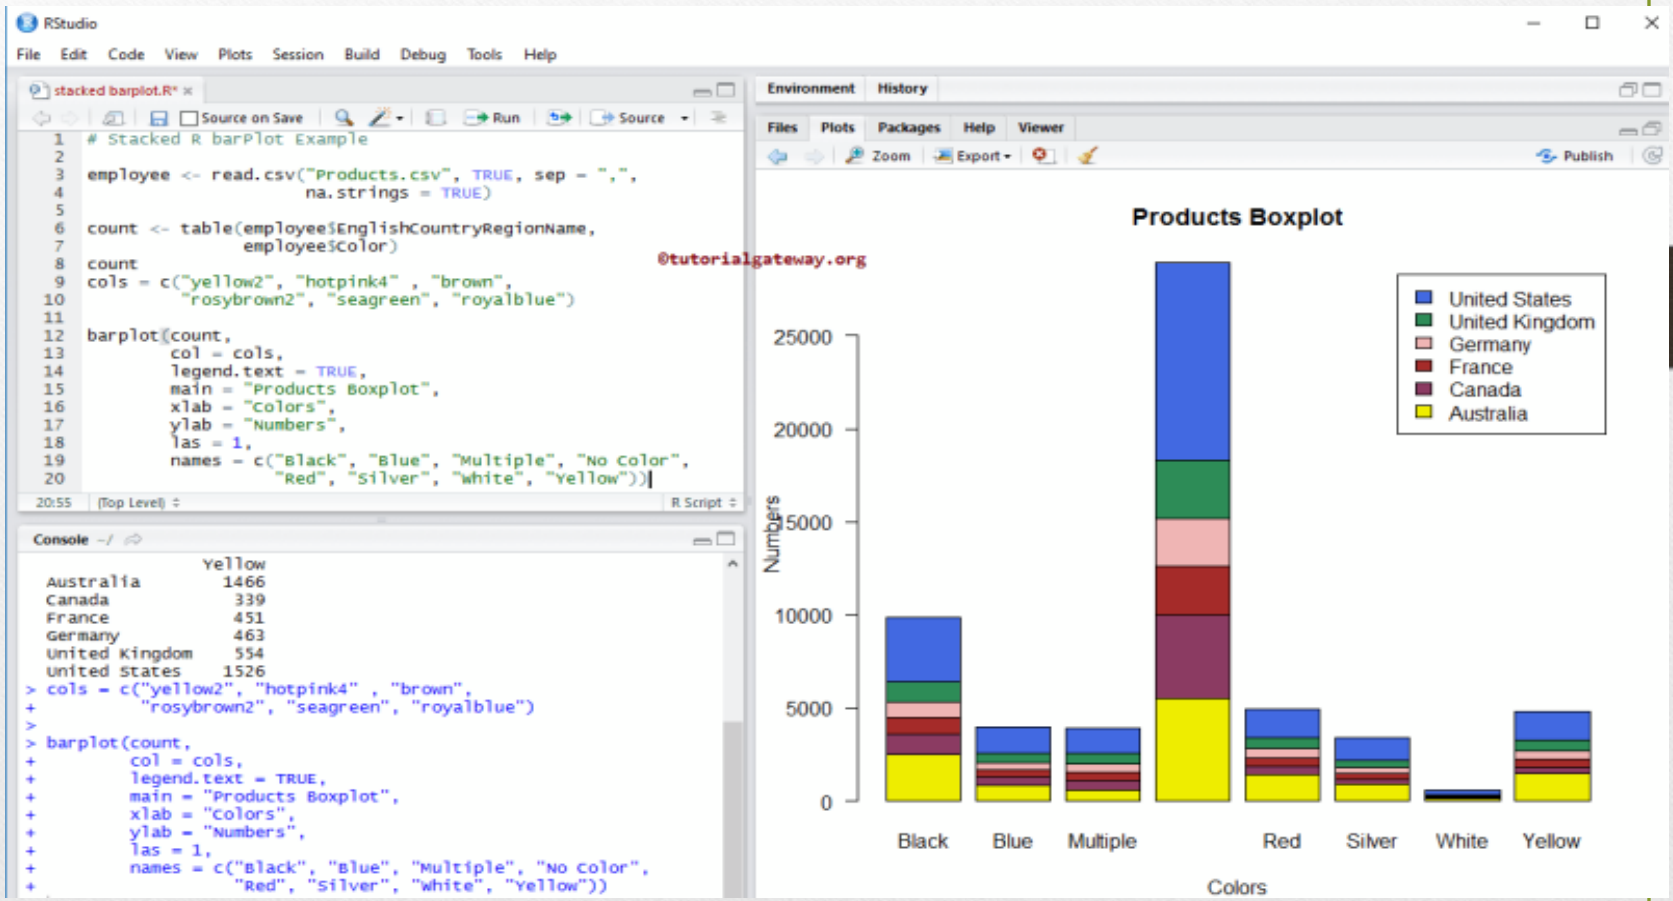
RStudio

File Edit Code View Plots Session Build Debug Tools Help

stacked barplot.R* ×

Source on Save Run Source

1 # Stacked R barPlot Example
2
3 employee <- read.csv("Products.csv", TRUE, sep = ",",
4 na.strings = TRUE)
5
6 count <- table(employee$EnglishCountryRegionName,
7 employee$Color)
8 count
9 cols = c("yellow2", "hotpink4" , "brown",
10 "rosybrown2", "seagreen", "royalblue")
11
12 barplot(count,
13 col = cols,
14 legend.text = TRUE,
15 main = "Products Boxplot",
16 xlab = "Colors",
17 ylab = "Numbers",
18 las = 1,
19 names = c("Black", "Blue", "Multiple", "No Color",
20 "Red", "Silver", "White", "Yellow"))

20:55 (Top Level) R Script

©tutorialgateway.org

Console ~/

Yellow
Australia 1466
Canada 339
France 451
Germany 463
United Kingdom 554
United States 1526
> cols = c("yellow2", "hotpink4" , "brown",
+ "rosybrown2", "seagreen", "royalblue")
>
> barplot(count,
+ col = cols,
+ legend.text = TRUE,
+ main = "Products Boxplot",
+ xlab = "Colors",
+ ylab = "Numbers",
+ las = 1,
+ names = c("Black", "Blue", "Multiple", "No Color",
+ "Red", "Silver", "White", "Yellow"))

Environment History

Files Plots Packages Help Viewer

Zoom Export Publish

Products Boxplot

United States
United Kingdom
Germany
France
Canada
Australia

25000
20000
15000
10000
5000
0

Numbers

Black Blue Multiple Red Silver White Yellow

Colors